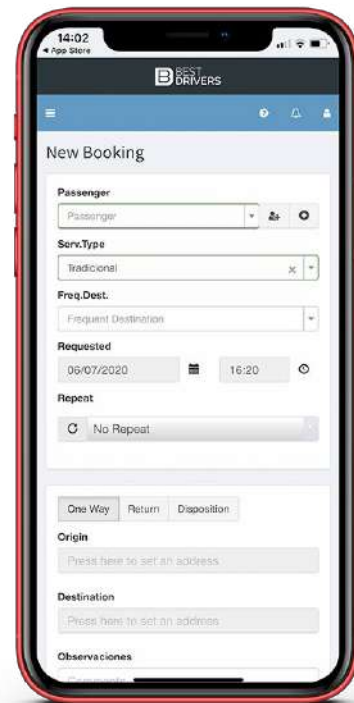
14:02
◂ App Store

B BEST DRIVERS

New Booking

Passenger
Passenger

Serv.Type
Tradicional

Freq.Dest.
Frequent Destination

Requested
06/07/2020
16:20

Repeat
No Repeat

One Way | Return | Disposition

Origin
Press here to set an address

Destination
Press here to set an address

Observaciones
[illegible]